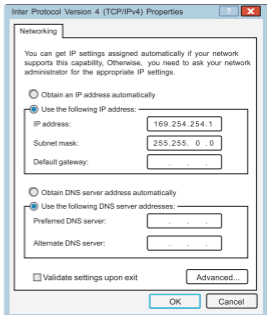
Inter Protocol Version 4 (TCP/IPv4) Properties

Networking

You can get IP settings assigned automatically if your network supports this capability. Otherwise, you need to ask your network administrator for the appropriate IP settings.

Obtain an IP address automatically

Use the following IP address:

IP address: 169.254.254.1

Subnet mask: 255.255. 0 .0

Default gateway: . . .

Obtain DNS server address automatically

Use the following DNS server addresses:

Preferred DNS server: . . .

Alternate DNS server: . . .

Validate settings upon exit

Advanced...

OK

Cancel